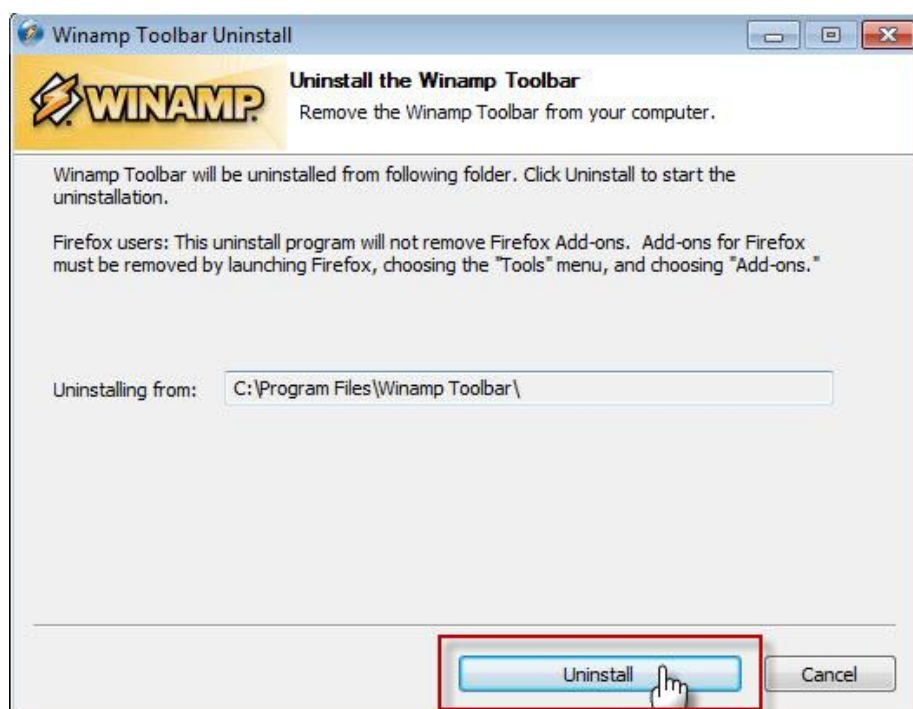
Winamp Toolbar Uninstall

WINAMP

Uninstall the Winamp Toolbar

Remove the Winamp Toolbar from your computer.

Winamp Toolbar will be uninstalled from following folder. Click Uninstall to start the uninstallation.

Firefox users: This uninstall program will not remove Firefox Add-ons. Add-ons for Firefox must be removed by launching Firefox, choosing the "Tools" menu, and choosing "Add-ons."

Uninstalling from: C:\Program Files\Winamp Toolbar\

Uninstall

Cancel